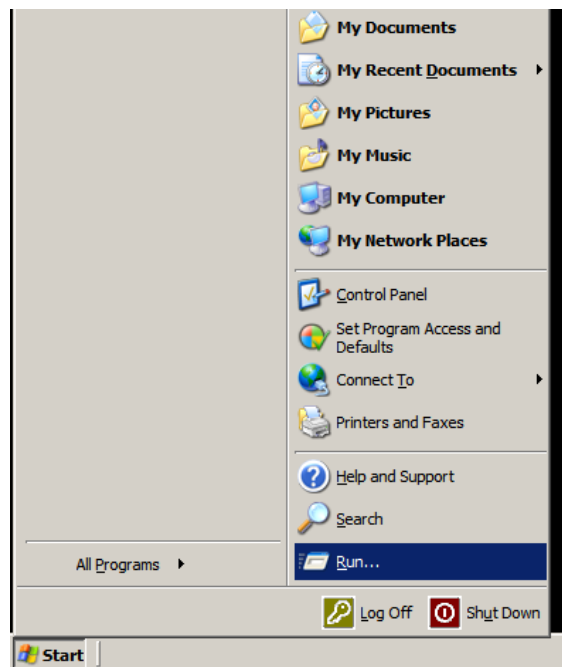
My Documents
My Recent Documents
My Pictures
My Music
My Computer
My Network Places
Control Panel
Set Program Access and Defaults
Connect To
Printers and Faxes
Help and Support
Search
All Programs
Run...
Log Off
Shut Down
Start